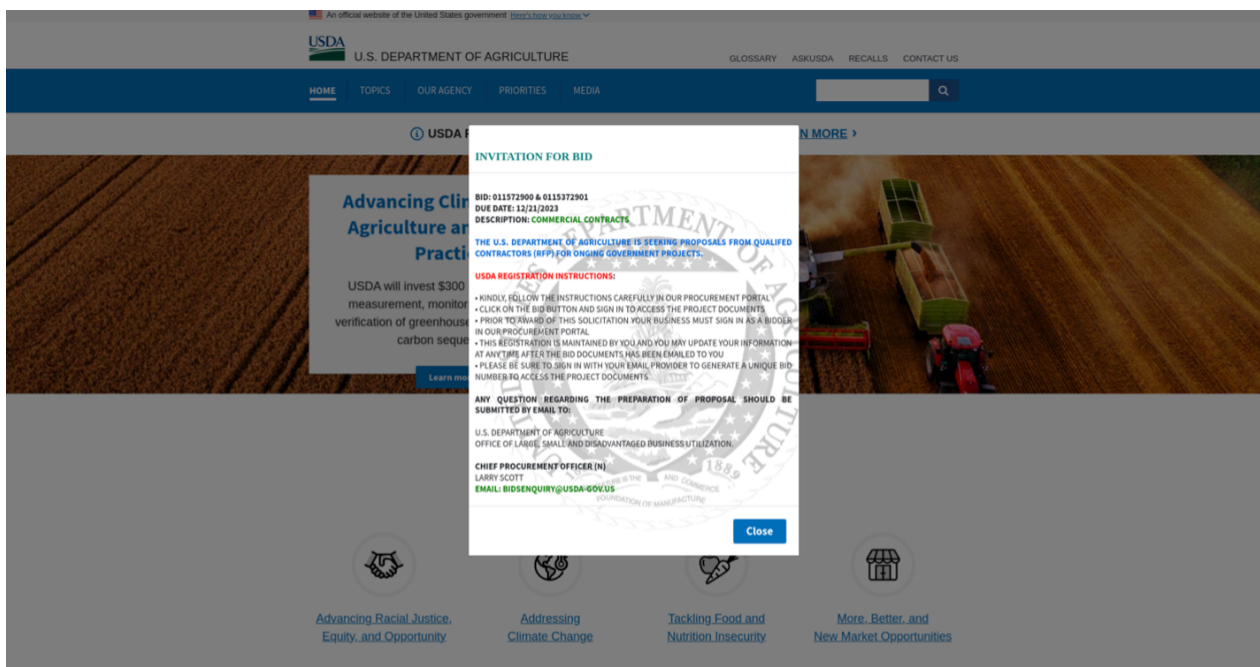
An official website of the United States government Here's how you know

USDA U.S. DEPARTMENT OF AGRICULTURE

GLOSSARY ASKUSDA RECALLS CONTACT US

HOME TOPICS OUR AGENCY PRIORITIES MEDIA

USDA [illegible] N MORE ›

Advancing Cli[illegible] Agriculture a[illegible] Practi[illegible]

USDA will invest $300 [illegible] measurement, monitor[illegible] verification of greenhouse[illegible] carbon seque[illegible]

Learn mo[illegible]

INVITATION FOR BID

BID: 011572900 & 0115372901
DUE DATE: 12/21/2023
DESCRIPTION: COMMERCIAL CONTRACTS

THE U.S. DEPARTMENT OF AGRICULTURE IS SEEKING PROPOSALS FROM QUALIFED CONTRACTORS (RFP) FOR ONGOING GOVERNMENT PROJECTS.

USDA REGISTRATION INSTRUCTIONS:

• KINDLY, FOLLOW THE INSTRUCTIONS CAREFULLY IN OUR PROCUREMENT PORTAL
• CLICK ON THE BID BUTTON AND SIGN IN TO ACCESS THE PROJECT DOCUMENTS
• PRIOR TO AWARD OF THIS SOLICITATION YOUR BUSINESS MUST SIGN IN AS A BIDDER IN OUR PROCUREMENT PORTAL
• THIS REGISTRATION IS MAINTAINED BY YOU AND YOU MAY UPDATE YOUR INFORMATION AT ANY TIME AFTER THE BID DOCUMENTS HAS BEEN EMAILED TO YOU
• PLEASE BE SURE TO SIGN IN WITH YOUR EMAIL PROVIDER TO GENERATE A UNIQUE BID NUMBER TO ACCESS THE PROJECT DOCUMENTS.

ANY QUESTION REGARDING THE PREPARATION OF PROPOSAL SHOULD BE SUBMITTED BY EMAIL TO:

U.S. DEPARTMENT OF AGRICULTURE
OFFICE OF LARGE, SMALL AND DISADVANTAGED BUSINESS UTILIZATION.

CHIEF PROCUREMENT OFFICER (N)
LARRY SCOTT
EMAIL: BIDSENQUIRY@USDA-GOV.US

Close

Advancing Racial Justice, Equity, and Opportunity

Addressing Climate Change

Tackling Food and Nutrition Insecurity

More, Better, and New Market Opportunities